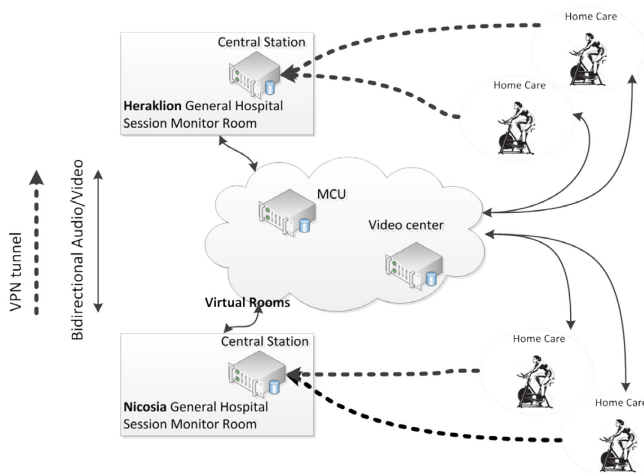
Central Station
Heraklion General Hospital
Session Monitor Room

Home Care

Home Care

VPN tunnel

Bidirectional Audio/Video

MCU

Video center

Virtual Rooms

Central Station
Nicosia General Hospital
Session Monitor Room

Home Care

Home Care